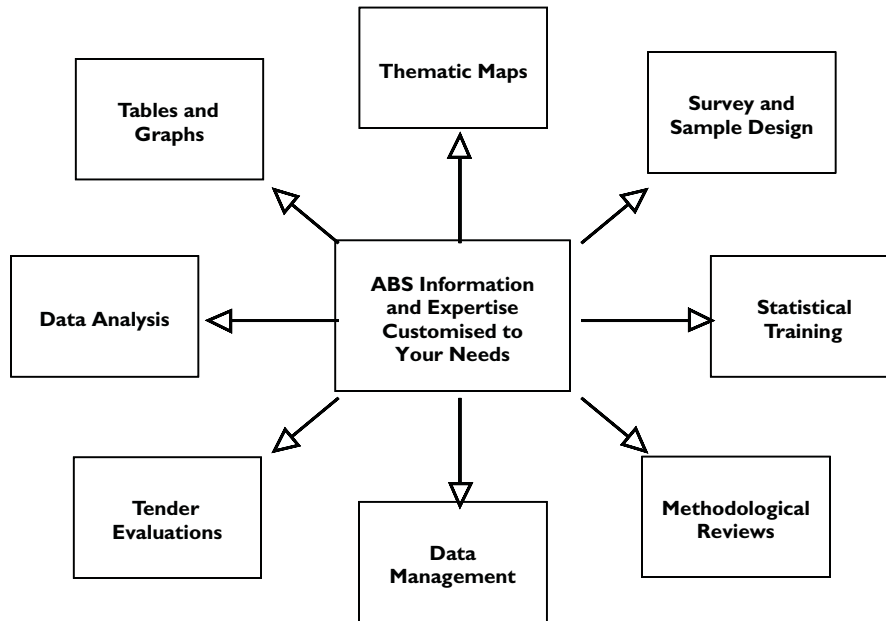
Thematic Maps

Tables and Graphs

Survey and Sample Design

Data Analysis

ABS Information and Expertise Customised to Your Needs

Statistical Training

Tender Evaluations

Data Management

Methodological Reviews